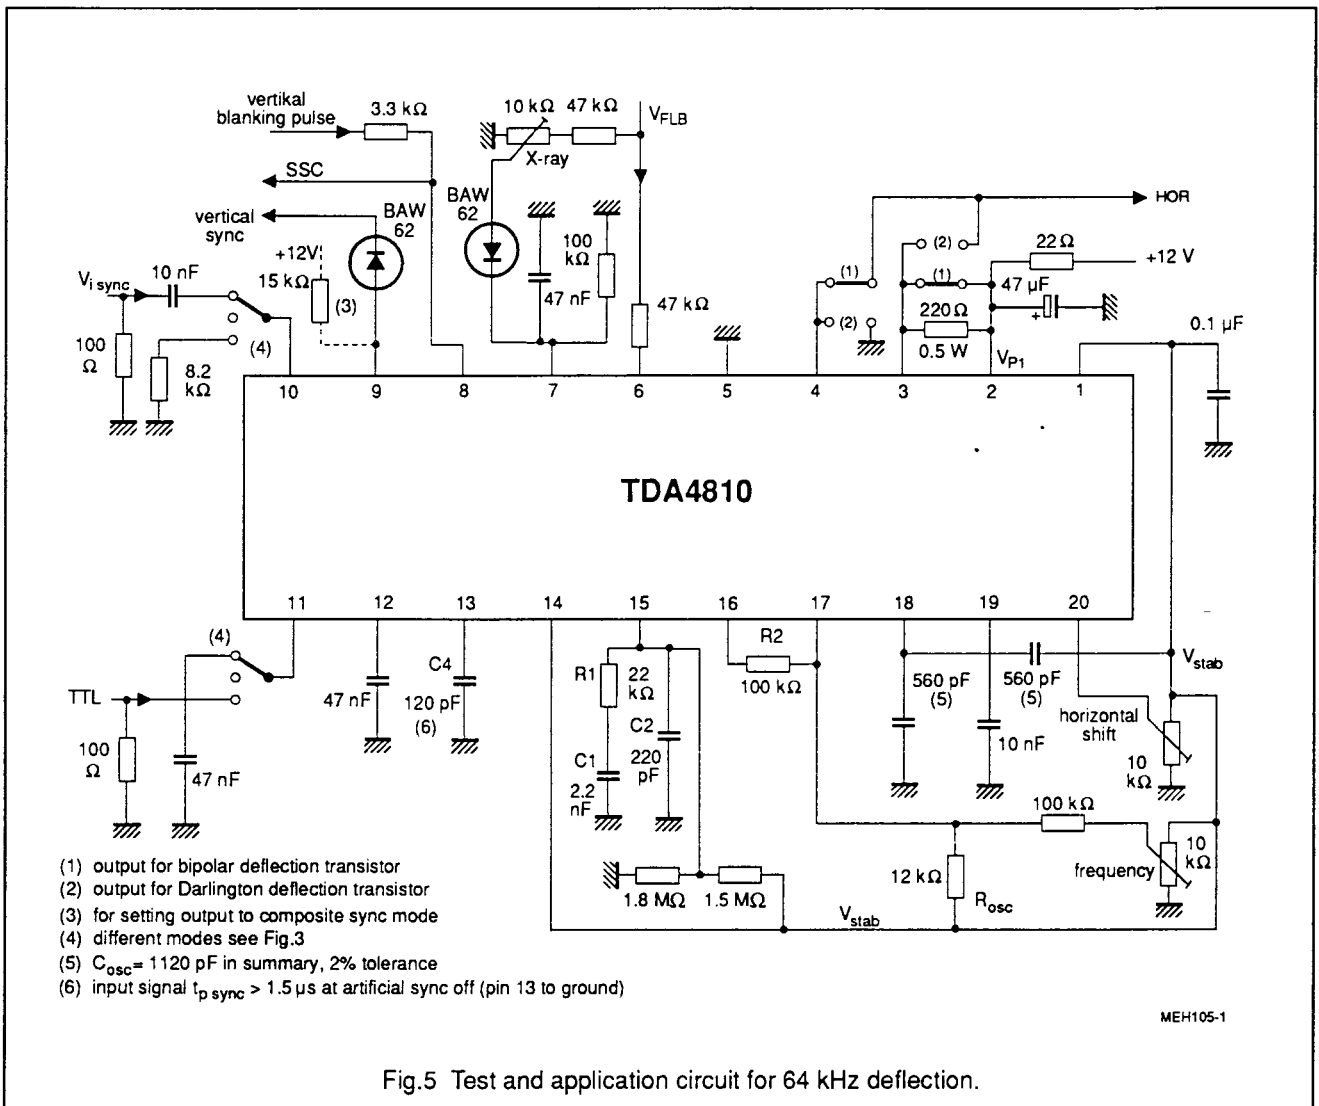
vertikal blanking pulse
3.3 kΩ
10 kΩ
47 kΩ
$V_{FLB}$
X-ray
SSC
BAW 62
BAW 62
vertical sync
HOR
+12V
15 kΩ
(3)
100 kΩ
(2)
(1)
22 Ω
+12 V
$V_{i\ sync}$
10 nF
47 nF
47 kΩ
(1)
47 µF
(2)
220 Ω
0.5 W
0.1 µF
100 Ω
8.2 kΩ
(4)
$V_{P1}$
10
9
8
7
6
5
4
3
2
1

TDA4810

11
12
13
14
15
16
17
18
19
20
(4)
C4
R2
TTL
47 nF
120 pF
(6)
R1
22 kΩ
100 kΩ
560 pF (5)
560 pF (5)
$V_{stab}$
100 Ω
47 nF
C2
220 pF
10 nF
horizontal shift
C1
2.2 nF
10 kΩ
100 kΩ
10 kΩ
12 kΩ
$R_{osc}$
frequency
1.8 MΩ
1.5 MΩ
$V_{stab}$

(1) output for bipolar deflection transistor
(2) output for Darlington deflection transistor
(3) for setting output to composite sync mode
(4) different modes see Fig.3
(5) $C_{osc}$= 1120 pF in summary, 2% tolerance
(6) input signal $t_{p\ sync}$ > 1.5 µs at artificial sync off (pin 13 to ground)

MEH105-1

Fig.5 Test and application circuit for 64 kHz deflection.